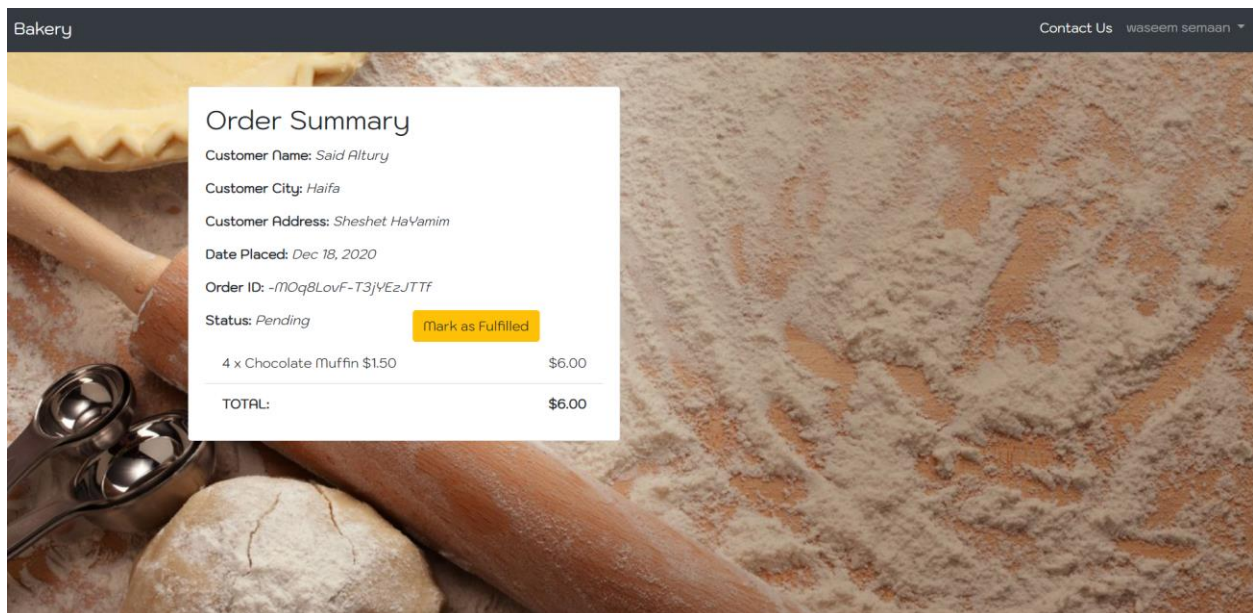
Bakery

Contact Us waseem semaan

Order Summary

Customer Name: Said Altury

Customer City: Haifa

Customer Address: Sheshet HaYamim

Date Placed: Dec 18, 2020

Order ID: -MOq8LovF-T3jYEzJTTf

Status: Pending

Mark as Fulfilled

| 4 x Chocolate Muffin $1.50 | $6.00 |
|---|---|
| TOTAL: | $6.00 |